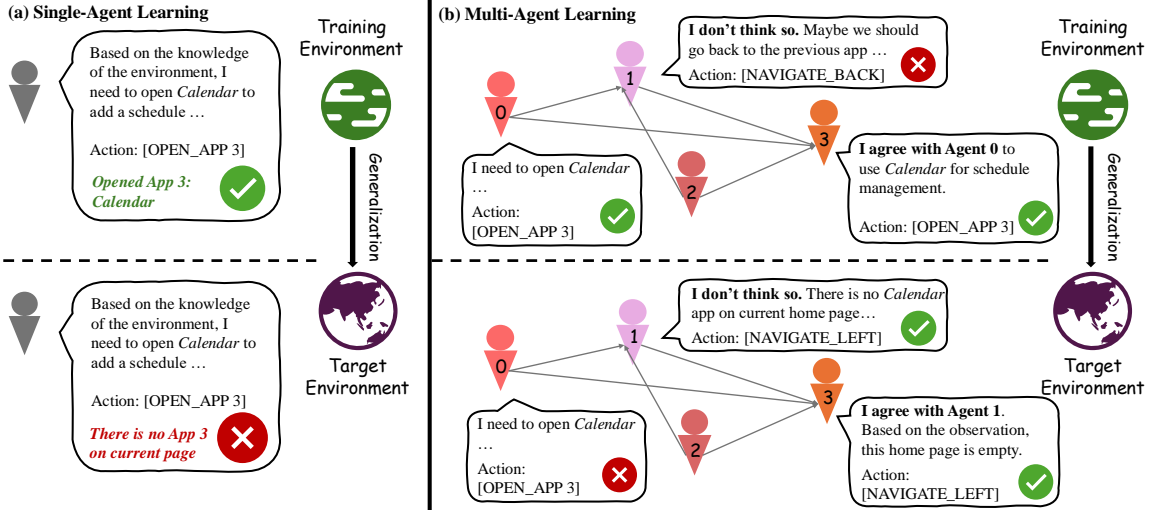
(a) Single-Agent Learning

Based on the knowledge of the environment, I need to open *Calendar* to add a schedule …

Action: [OPEN_APP 3]

*Opened App 3: Calendar*

Training Environment

Generalization

Target Environment

Based on the knowledge of the environment, I need to open *Calendar* to add a schedule …

Action: [OPEN_APP 3]

*There is no App 3 on current page*

(b) Multi-Agent Learning

**I don't think so.** Maybe we should go back to the previous app …

Action: [NAVIGATE_BACK]

0

1

2

3

I need to open *Calendar* …

Action: [OPEN_APP 3]

**I agree with Agent 0** to use *Calendar* for schedule management.

Action: [OPEN_APP 3]

Training Environment

Generalization

**I don't think so.** There is no *Calendar* app on current home page…

Action: [NAVIGATE_LEFT]

0

1

2

3

I need to open *Calendar* …

Action: [OPEN_APP 3]

**I agree with Agent 1**. Based on the observation, this home page is empty.

Action: [NAVIGATE_LEFT]

Target Environment